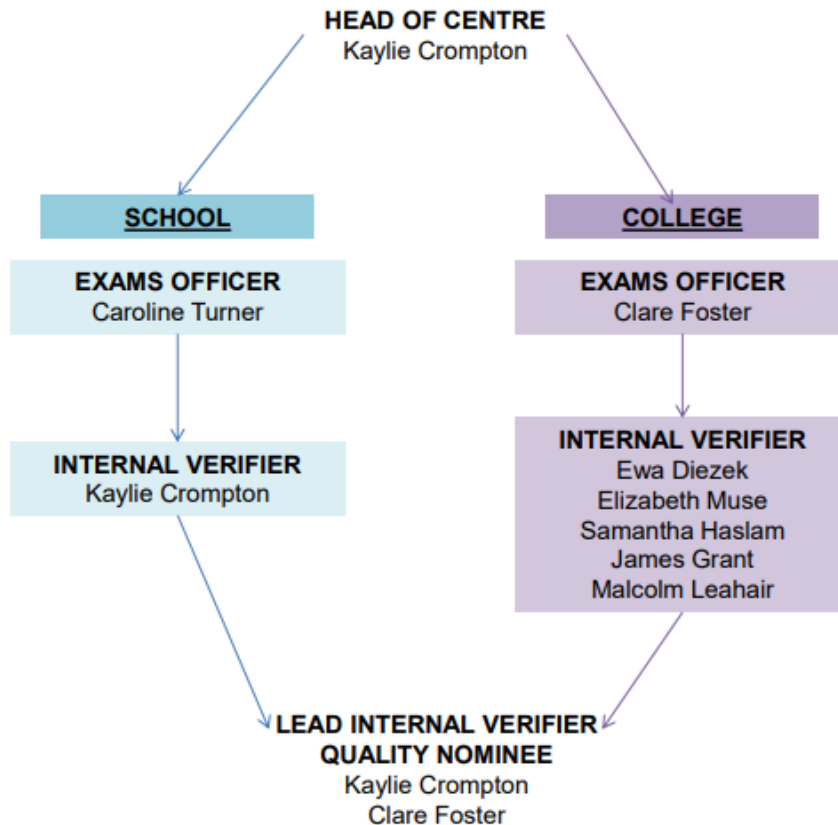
HEAD OF CENTRE
Kaylie Crompton

SCHOOL

EXAMS OFFICER
Caroline Turner

INTERNAL VERIFIER
Kaylie Crompton

COLLEGE

EXAMS OFFICER
Clare Foster

INTERNAL VERIFIER
Ewa Diezek
Elizabeth Muse
Samantha Haslam
James Grant
Malcolm Leahair

LEAD INTERNAL VERIFIER
QUALITY NOMINEE
Kaylie Crompton
Clare Foster